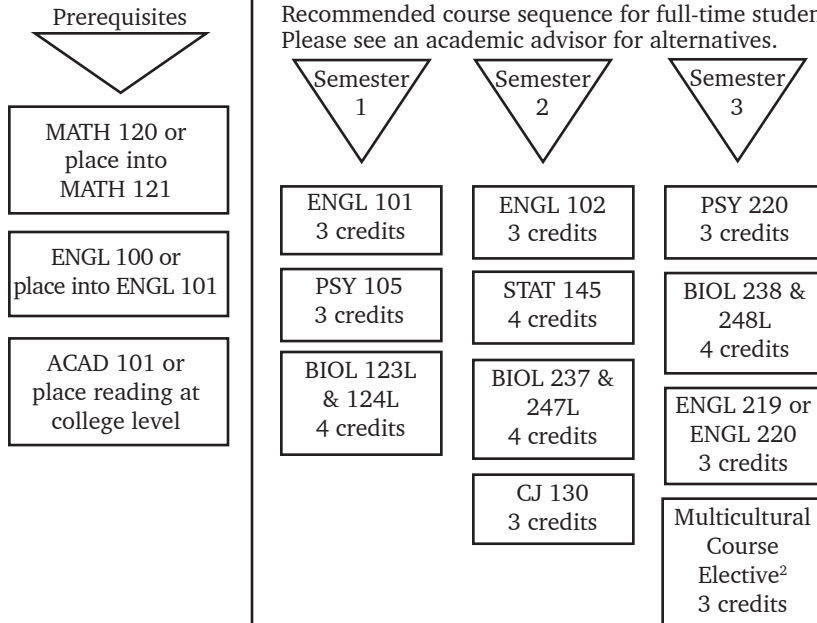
Prerequisites

MATH 120 or place into MATH 121

ENGL 100 or place into ENGL 101

ACAD 101 or place reading at college level

Recommended course sequence for full-time studen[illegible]
Please see an academic advisor for alternatives.

Semester 1

ENGL 101
3 credits

PSY 105
3 credits

BIOL 123L & 124L
4 credits

Semester 2

ENGL 102
3 credits

STAT 145
4 credits

BIOL 237 & 247L
4 credits

CJ 130
3 credits

Semester 3

PSY 220
3 credits

BIOL 238 & 248L
4 credits

ENGL 219 or ENGL 220
3 credits

Multicultural Course Elective$^2$
3 credits